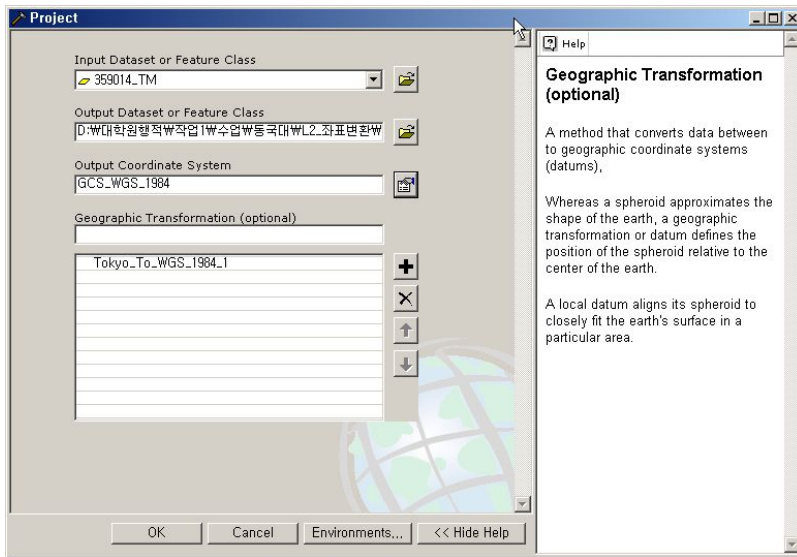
Project

Input Dataset or Feature Class
359014_TM

Output Dataset or Feature Class
D:₩대학원행적₩작업1₩수업₩동국대₩L2_좌표변환₩

Output Coordinate System
GCS_WGS_1984

Geographic Transformation (optional)

Tokyo_To_WGS_1984_1

OK Cancel Environments... << Hide Help

Help

Geographic Transformation (optional)

A method that converts data between to geographic coordinate systems (datums),

Whereas a spheroid approximates the shape of the earth, a geographic transformation or datum defines the position of the spheroid relative to the center of the earth.

A local datum aligns its spheroid to closely fit the earth's surface in a particular area.